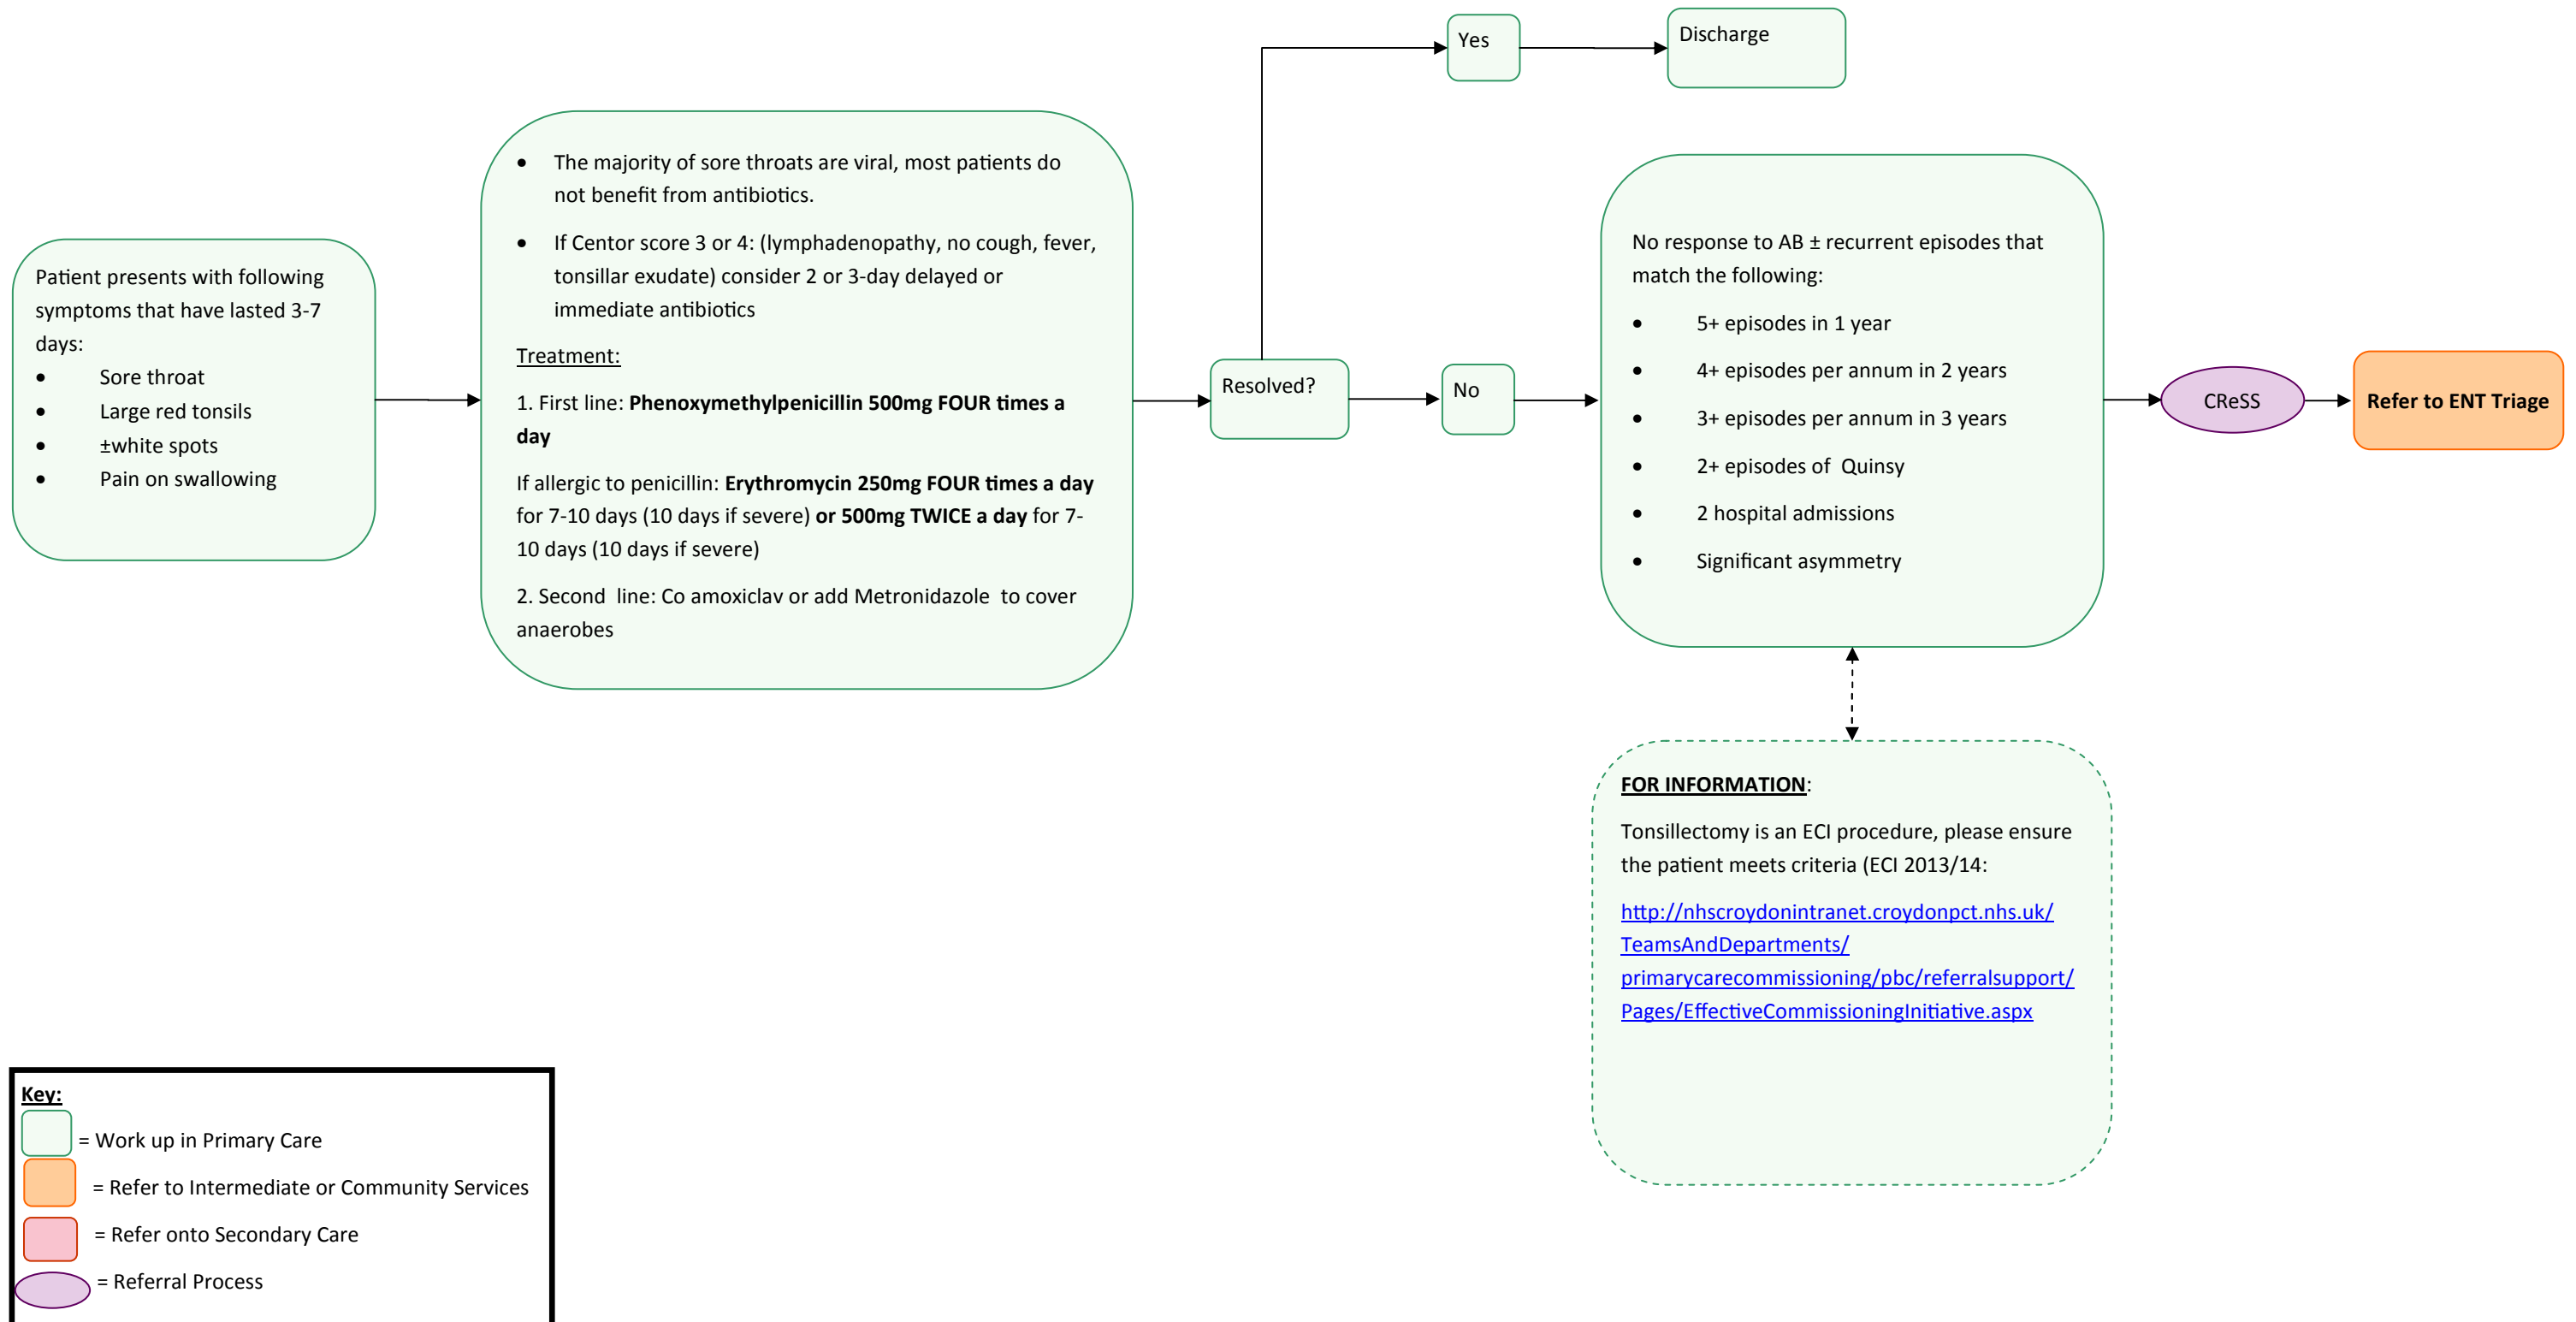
Patient presents with following symptoms that have lasted 3-7 days:
- Sore throat
- Large red tonsils
- ±white spots
- Pain on swallowing

- The majority of sore throats are viral, most patients do not benefit from antibiotics.
- If Centor score 3 or 4: (lymphadenopathy, no cough, fever, tonsillar exudate) consider 2 or 3-day delayed or immediate antibiotics

Treatment:

1. First line: **Phenoxymethylpenicillin 500mg FOUR times a day**

If allergic to penicillin: **Erythromycin 250mg FOUR times a day** for 7-10 days (10 days if severe) **or 500mg TWICE a day** for 7-10 days (10 days if severe)

2. Second line: Co amoxiclav or add Metronidazole to cover anaerobes

Resolved?

Yes

Discharge

No

No response to AB ± recurrent episodes that match the following:
- 5+ episodes in 1 year
- 4+ episodes per annum in 2 years
- 3+ episodes per annum in 3 years
- 2+ episodes of Quinsy
- 2 hospital admissions
- Significant asymmetry

CReSS

Refer to ENT Triage

FOR INFORMATION:

Tonsillectomy is an ECI procedure, please ensure the patient meets criteria (ECI 2013/14:

http://nhscroydonintranet.croydonpct.nhs.uk/TeamsAndDepartments/primarycarecommissioning/pbc/referralsupport/Pages/EffectiveCommissioningInitiative.aspx

Key:
= Work up in Primary Care
= Refer to Intermediate or Community Services
= Refer onto Secondary Care
= Referral Process